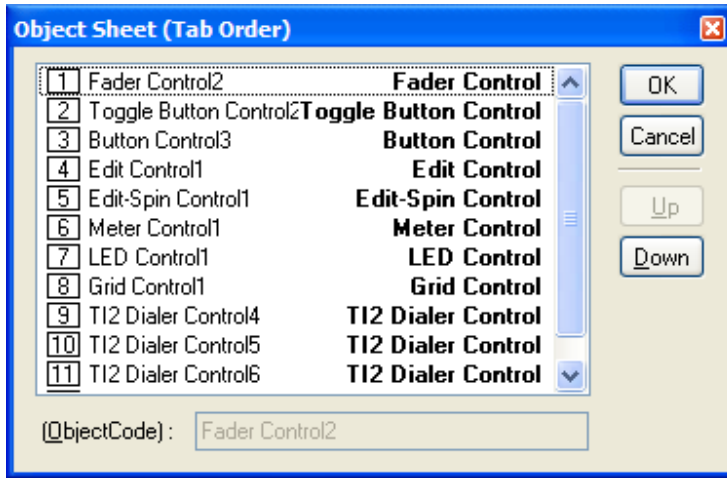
Object Sheet (Tab Order)

| | | |
|---|---|---|
| 1 | Fader Control2 | **Fader Control** |
| 2 | Toggle Button Control2 | **Toggle Button Control** |
| 3 | Button Control3 | **Button Control** |
| 4 | Edit Control1 | **Edit Control** |
| 5 | Edit-Spin Control1 | **Edit-Spin Control** |
| 6 | Meter Control1 | **Meter Control** |
| 7 | LED Control1 | **LED Control** |
| 8 | Grid Control1 | **Grid Control** |
| 9 | TI2 Dialer Control4 | **TI2 Dialer Control** |
| 10 | TI2 Dialer Control5 | **TI2 Dialer Control** |
| 11 | TI2 Dialer Control6 | **TI2 Dialer Control** |

OK
Cancel
Up
Down

(ObjectCode) : Fader Control2